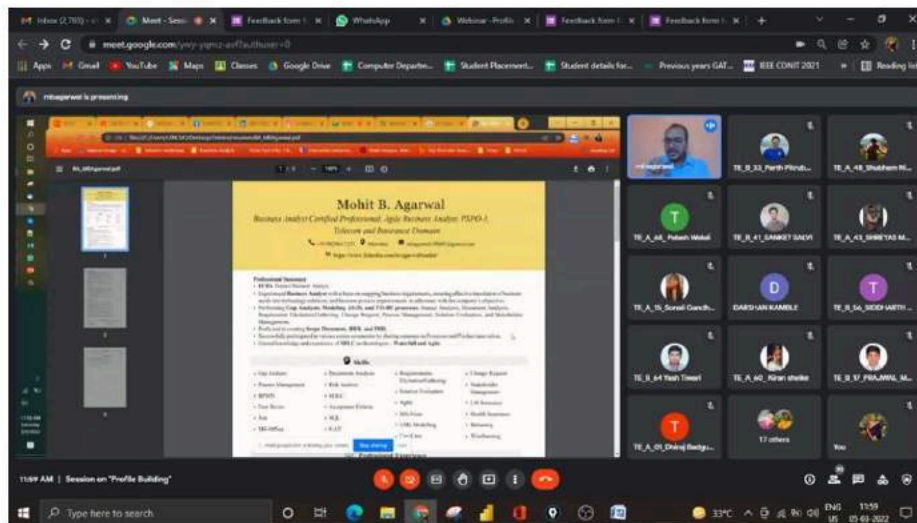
Inbox (2,793) | Meet - Sessi | Feedback form | WhatsApp | Webinar - Profile | Feedback form | Feedback form | +

meet.google.com/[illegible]

Apps Gmail YouTube Maps Classes Google Drive Computer Departm... Student Placement... Student details for... Previous years GAT... IEEE CONIT 2021 Reading list

mbagarwal is presenting

Mohit B. Agarwal

Business Analyst Certified Professional Agile Business Analyst PSPO-1, Telecom and Insurance Domain

Professional Summary

Skills

Gap Analysis | Document Analysis | Requirement Elicitation/Gathering | Change Request
Process Management | Risk Analysis | Solution Evaluation | Stakeholder Management
BPMN | SDLC | Agile | UI Scenarios
User Stories | Acceptance Criteria | Wireframes | Health Insurance
Jira | SQL | UML Modelling | Balsamiq
MS-Office | UAT | Use Cases | Wireframing

mbagarwal | TE_B_33_Parth Pitrub... | TE_A_48_Shubham Ni...
TE_A_44_Palash Wakal | TE_B_41_SANKET SADVI | TE_A_43_SHREYAS M...
TE_A_15_Sonali Gandh... | DARSHAN KAMBLE | TE_B_56_SIDDHARTH...
TE_B_64 Yash Tiwari | TE_A_60_Kiran shelke | TE_B_17_PRAJAWAL_M...
TE_A_05_Dhiraj Badgu... | 17 others | You

11:59 AM | Session on "Profile Building"

Type here to search

33°C ENG US 11:59 05-03-2022